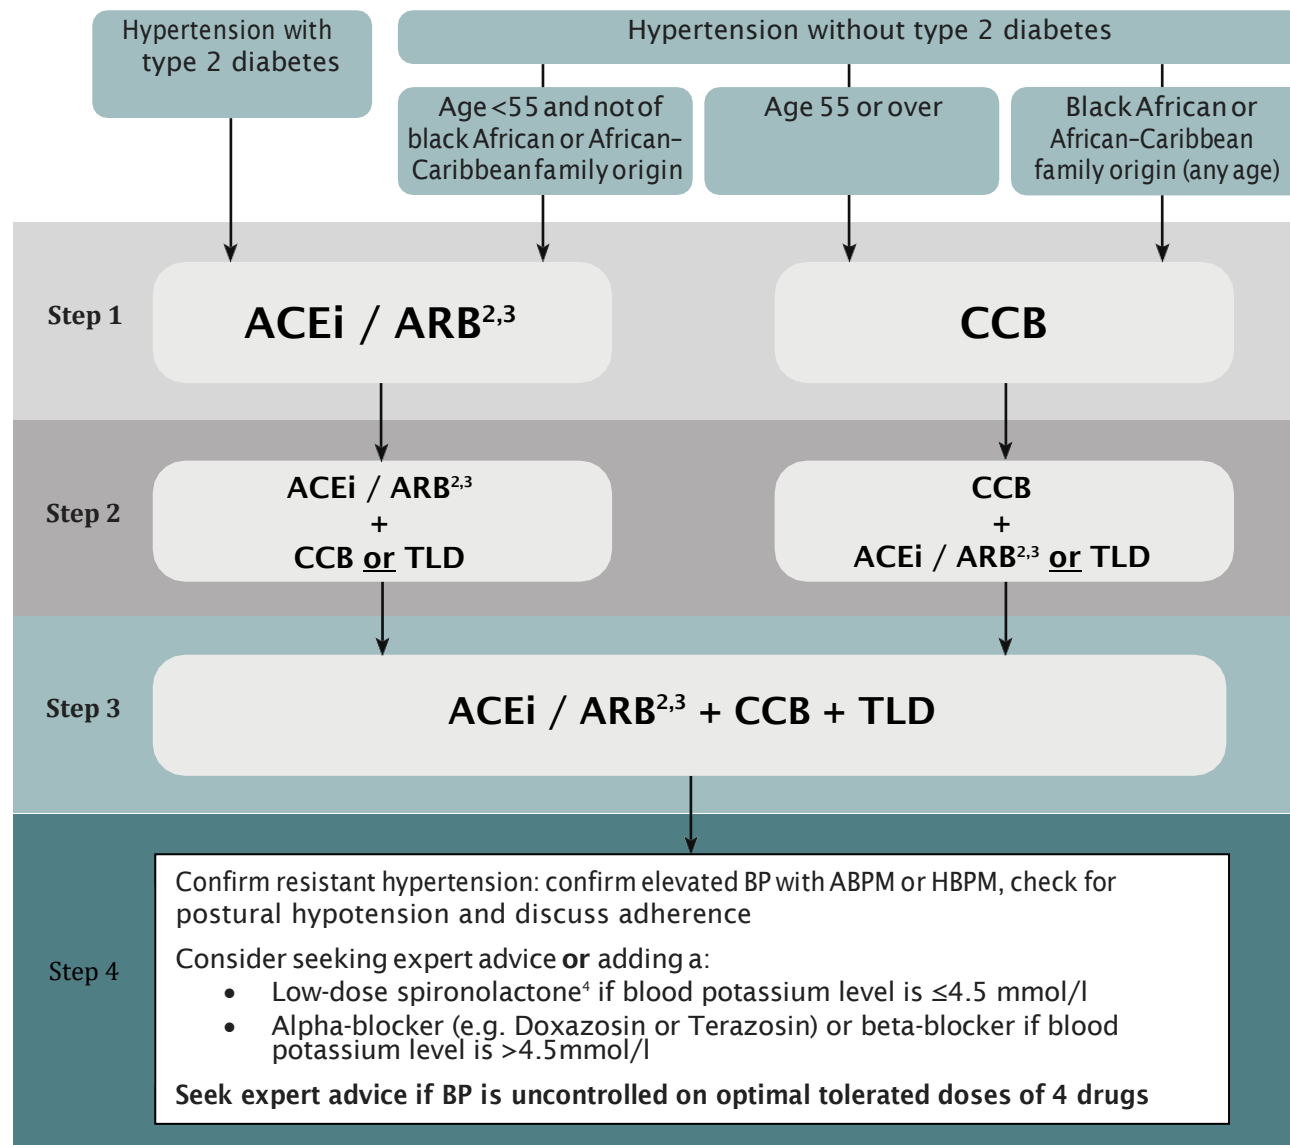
Hypertension with type 2 diabetes

Hypertension without type 2 diabetes

Age <55 and not of black African or African-Caribbean family origin

Age 55 or over

Black African or African-Caribbean family origin (any age)

Step 1

ACEi / ARB$^{2,3}$

CCB

Step 2

ACEi / ARB$^{2,3}$
+
CCB or TLD

CCB
+
ACEi / ARB$^{2,3}$ or TLD

Step 3

ACEi / ARB$^{2,3}$ + CCB + TLD

Step 4

Confirm resistant hypertension: confirm elevated BP with ABPM or HBPM, check for postural hypotension and discuss adherence

Consider seeking expert advice **or** adding a:
- Low-dose spironolactone$^{4}$ if blood potassium level is ≤4.5 mmol/l
- Alpha-blocker (e.g. Doxazosin or Terazosin) or beta-blocker if blood potassium level is >4.5mmol/l

**Seek expert advice if BP is uncontrolled on optimal tolerated doses of 4 drugs**